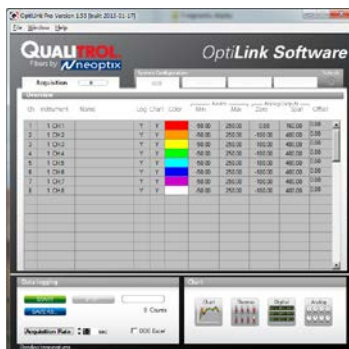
OptiLink Pro Version 1.53 [built 2013-11-17] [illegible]

File Window Help

QUALITROL Fibers by neoptix

OptiLink Software

Acquisition

System Configuration

Overview

| Ch | Instrument | Name | Log | Chart | Color | Min | Max | Zero | Span | Offset |
|---|---|---|---|---|---|---|---|---|---|---|
| 1 | 1 CH 1 | | Y | Y | | -50.00 | 250.00 | 0.00 | 160.00 | 0.00 |
| 2 | 1 CH 2 | | Y | Y | | -50.00 | 250.00 | -100.00 | 400.00 | 0.00 |
| 3 | 1 CH 3 | | Y | Y | | -50.00 | 250.00 | 100.00 | 400.00 | 0.00 |
| 4 | 1 CH 4 | | Y | Y | | -50.00 | 250.00 | 100.00 | 400.00 | 0.00 |
| 5 | 1 CH 5 | | Y | Y | | -50.00 | 250.00 | 100.00 | 400.00 | 0.00 |
| 6 | 1 CH 6 | | Y | Y | | -50.00 | 250.00 | -100.00 | 400.00 | 0.00 |
| 7 | 1 CH 7 | | Y | Y | | -50.00 | 250.00 | 100.00 | 400.00 | 0.00 |
| 8 | 1 CH 8 | | Y | Y | | -50.00 | 250.00 | -100.00 | 400.00 | 0.00 |

Data logging

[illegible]

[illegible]

0 Counts

Acquisition Rate 1 sec

DDE Excel

Chart

Chart

Gauges

Digital

Analog